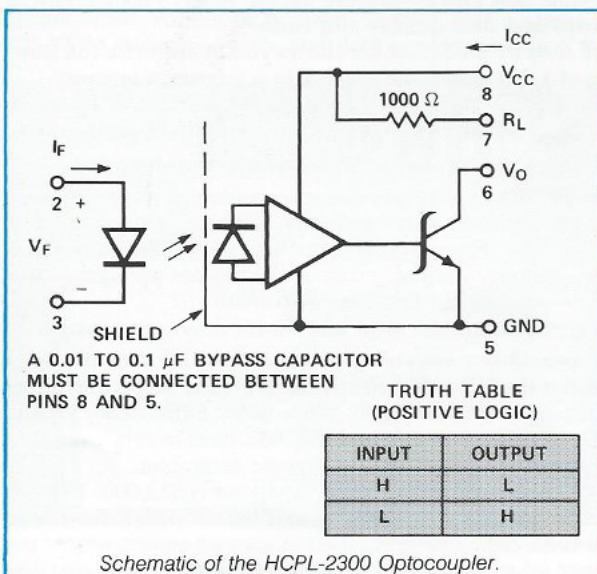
$I_{CC}$

$V_{CC}$

8

1000 Ω

$R_L$

7

$I_F$

2 +

$V_F$

−

3

$V_O$

6

SHIELD

GND

5

A 0.01 TO 0.1 μF BYPASS CAPACITOR MUST BE CONNECTED BETWEEN PINS 8 AND 5.

TRUTH TABLE (POSITIVE LOGIC)

| INPUT | OUTPUT |
|---|---|
| H | L |
| L | H |

Schematic of the HCPL-2300 Optocoupler.